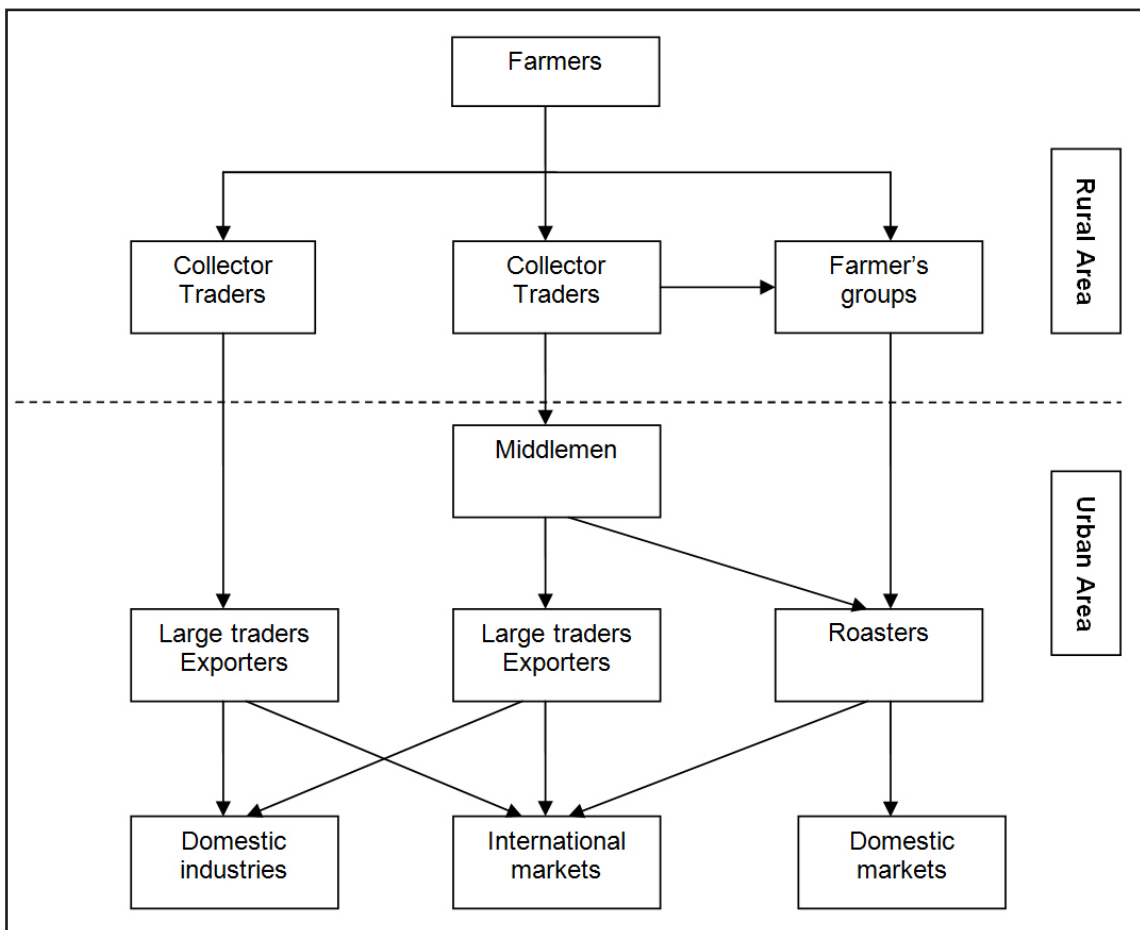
Farmers

Rural Area

Collector Traders

Collector Traders

Farmer’s groups

Middlemen

Urban Area

Large traders Exporters

Large traders Exporters

Roasters

Domestic industries

International markets

Domestic markets